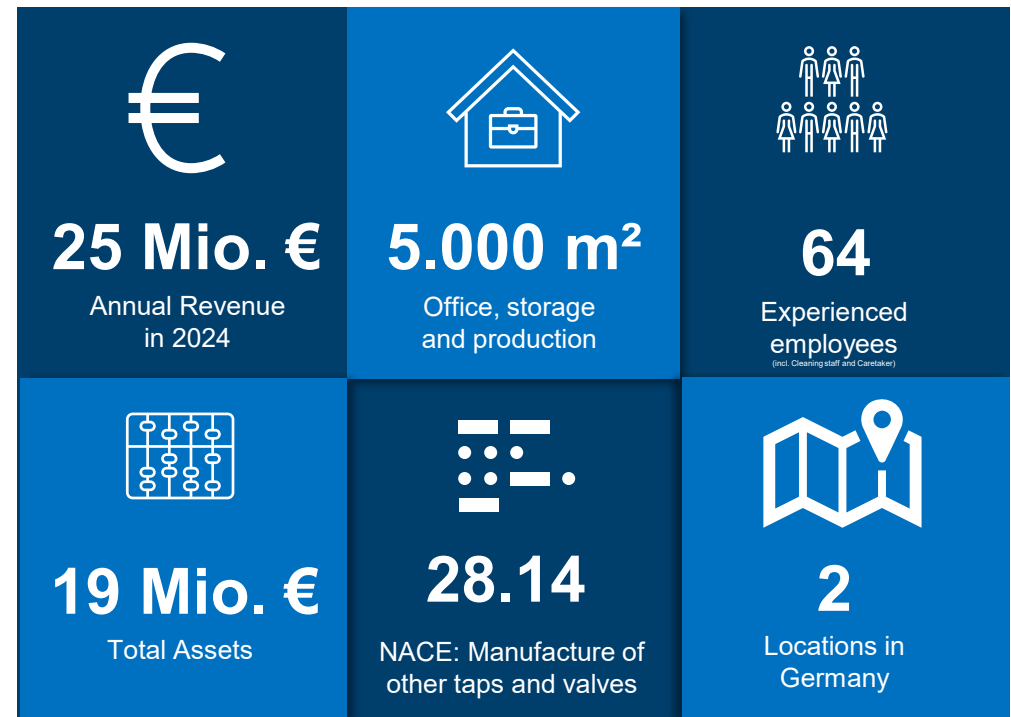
€

25 Mio. €

Annual Revenue in 2024

5.000 m²

Office, storage and production

64

Experienced employees

(incl. Cleaning staff and Caretaker)

19 Mio. €

Total Assets

28.14

NACE: Manufacture of other taps and valves

2

Locations in Germany